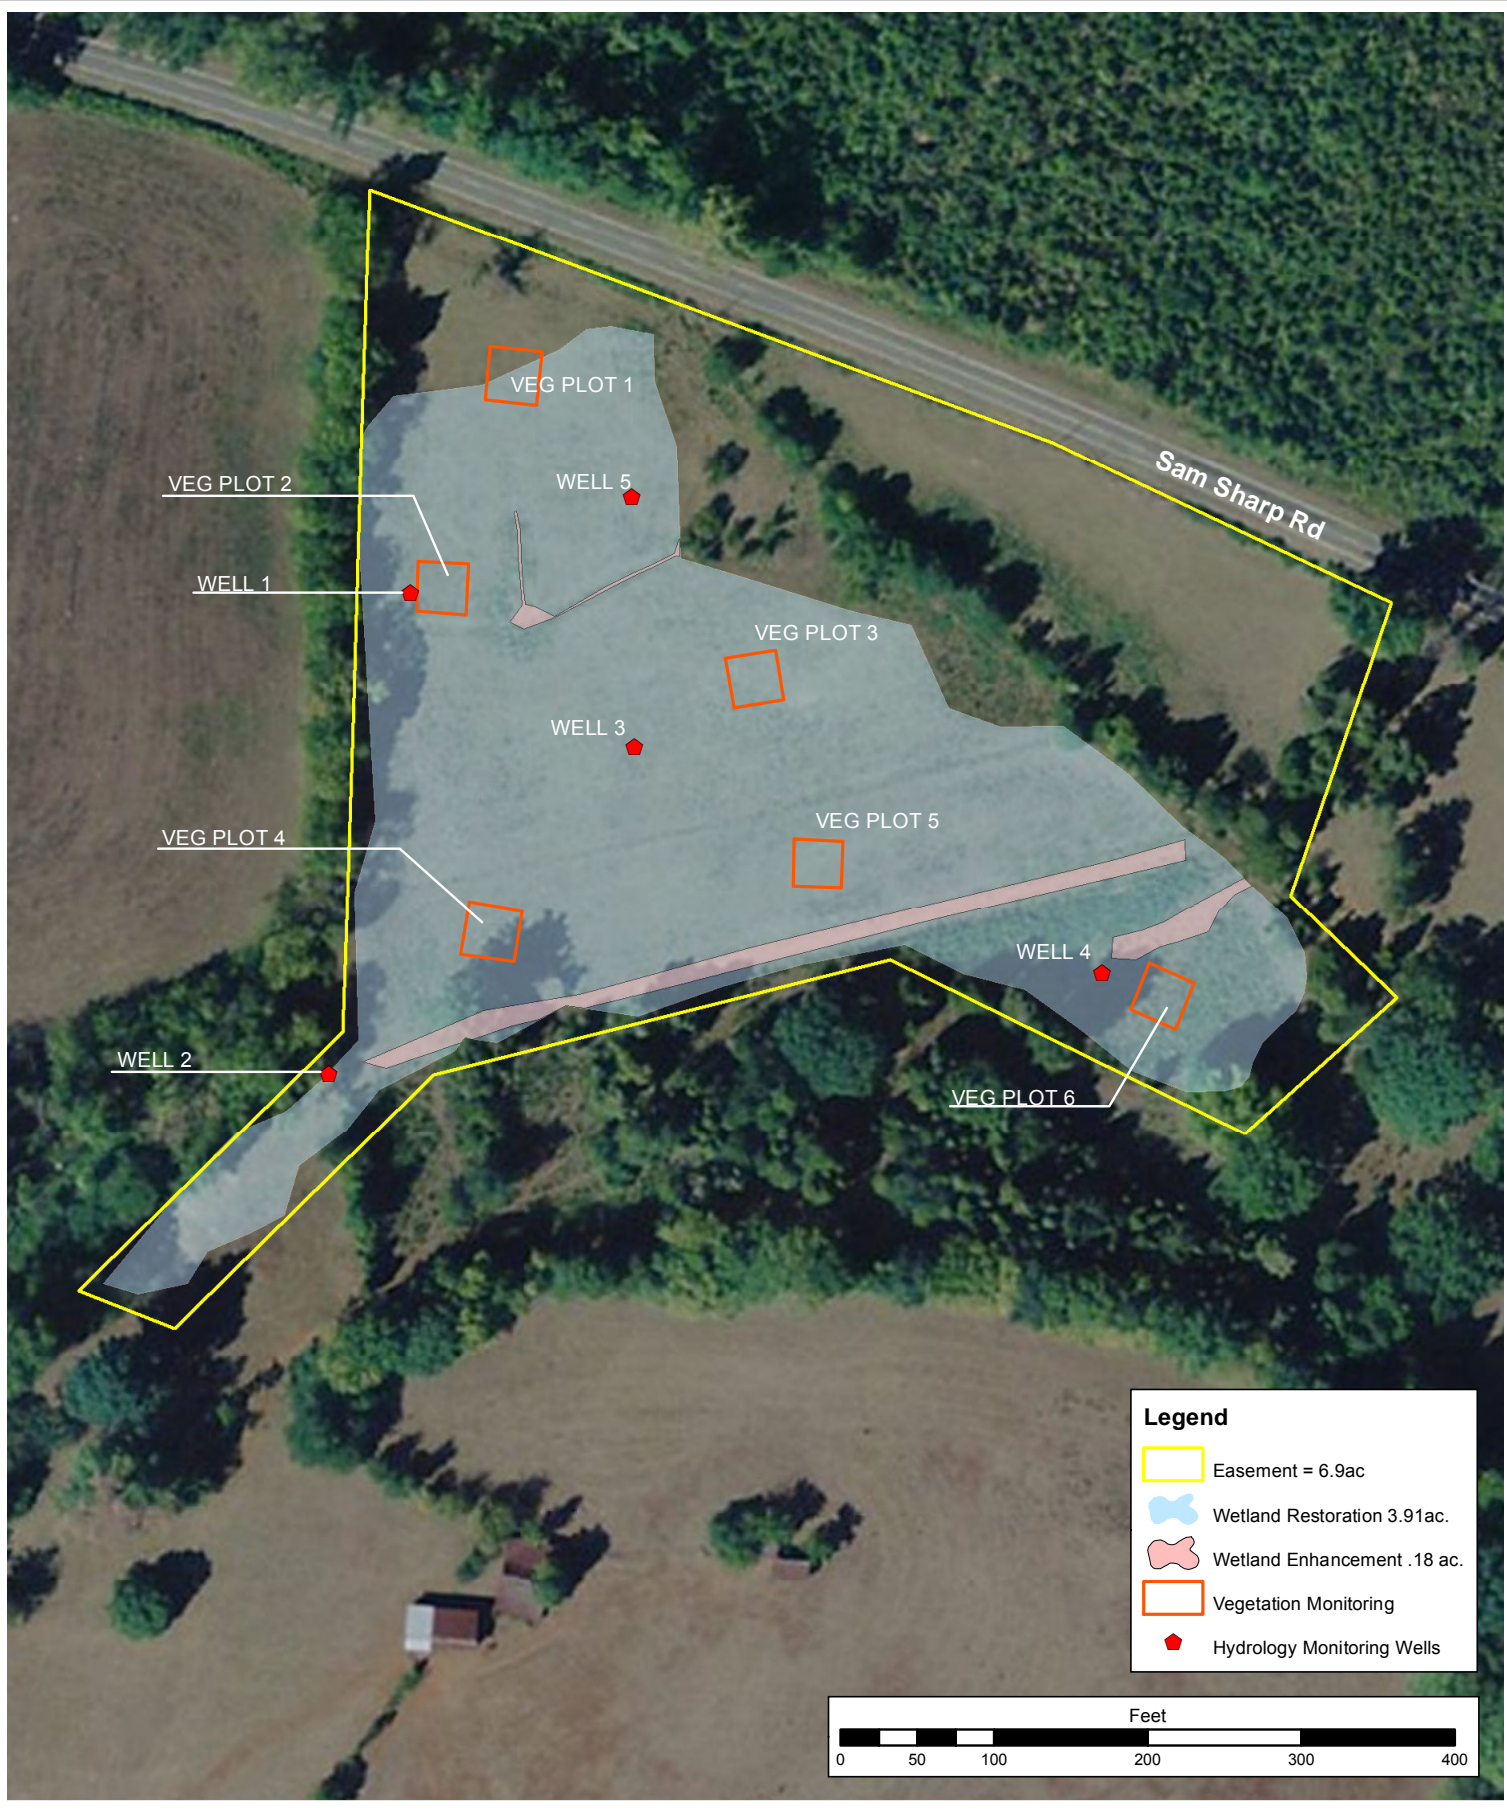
Sam Sharp Rd

VEG PLOT 1

VEG PLOT 2

WELL 5

WELL 1

VEG PLOT 3

WELL 3

VEG PLOT 4

VEG PLOT 5

WELL 4

WELL 2

VEG PLOT 6

Legend

Easement = 6.9ac

Wetland Restoration 3.91ac.

Wetland Enhancement .18 ac.

Vegetation Monitoring

Hydrology Monitoring Wells

Feet

0 50 100 200 300 400